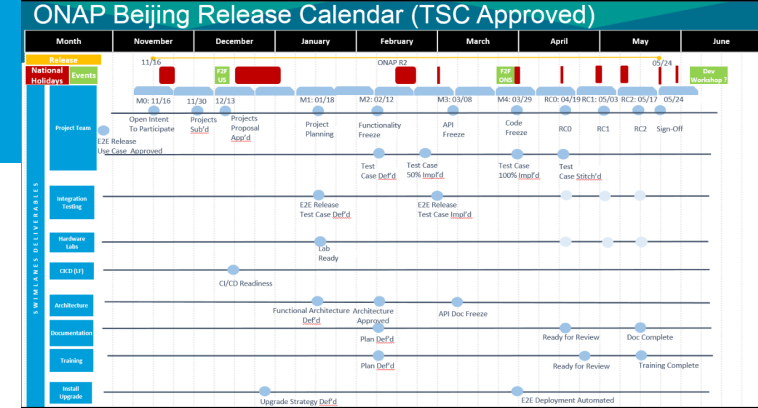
ONAP Beijing Release Calendar (TSC Approved)

Month | November | December | January | February | March | April | May | June

Release
National Holidays
Events

11/16
F2F US
ONAP R2
F2F ONS
05/24
Dev Workshop ?

M0: 11/16
11/30
12/13
M1: 01/18
M2: 02/12
M3: 03/08
M4: 03/29
RC0: 04/19
RC1: 05/03
RC2: 05/17
05/24

Project Team
Open Intent To Participate
Projects Sub'd
Projects Proposal App'd
Project Planning
Functionality Freeze
API Freeze
Code Freeze
RC0
RC1
RC2
Sign-Off

E2E Release Use Case Approved
Test Case Def'd
Test Case 50% Impl'd
Test Case 100% Impl'd
Test Case Stitch'd

SWIMLANES DELIVERABLES

Integration Testing
E2E Release Test Case Def'd
E2E Release Test Case Impl'd

Hardware Labs
Lab Ready

CICD (LF)
CI/CD Readiness

Architecture
Functional Architecture Def'd
Architecture Approved
API Doc Freeze

Documentation
Plan Def'd
Ready for Review
Doc Complete

Training
Plan Def'd
Ready for Review
Training Complete

Install Upgrade
Upgrade Strategy Def'd
E2E Deployment Automated